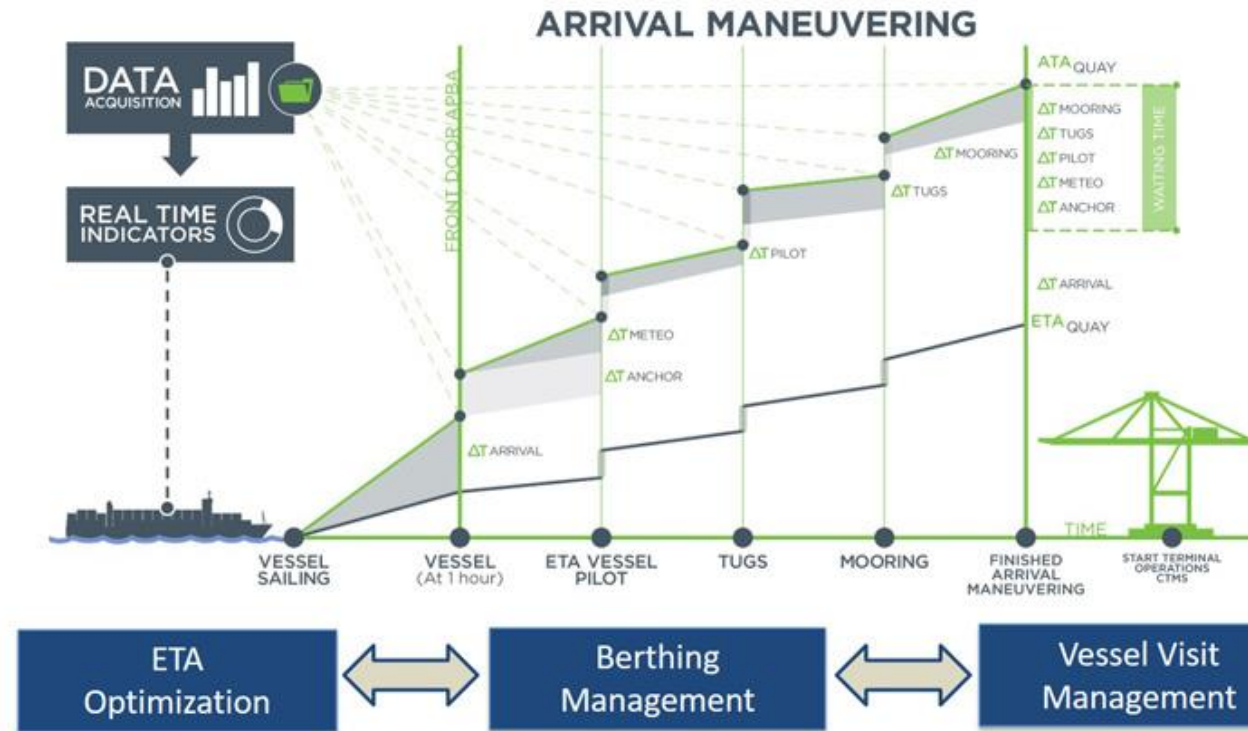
ARRIVAL MANEUVERING

DATA ACQUISITION

REAL TIME INDICATORS

FRONT DOOR APBA

ATA QUAY

$\Delta$T MOORING
$\Delta$T TUGS
$\Delta$T PILOT
$\Delta$T METEO
$\Delta$T ANCHOR

WAITING TIME

$\Delta$T MOORING

$\Delta$T TUGS

$\Delta$T PILOT

$\Delta$T ARRIVAL

ETA QUAY

$\Delta$T METEO

$\Delta$T ANCHOR

$\Delta$T ARRIVAL

TIME

VESSEL SAILING

VESSEL (At 1 hour)

ETA VESSEL PILOT

TUGS

MOORING

FINISHED ARRIVAL MANEUVERING

START TERMINAL OPERATIONS CTMS

ETA Optimization

Berthing Management

Vessel Visit Management